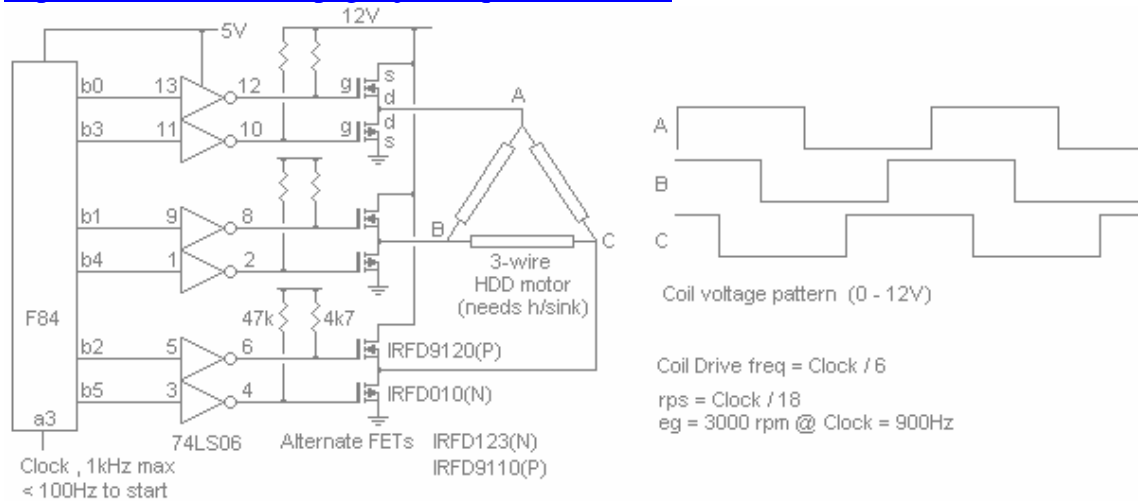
12V
5V
F84
b0
b3
b1
b4
b2
b5
a3
13
11
9
1
5
3
12
10
8
2
6
4
g
s
d
g
d
s
A
B
C
3-wire
HDD motor
(needs h/sink)
47k
4k7
IRFD9120(P)
IRFD010(N)
74LS06
Alternate FETs
IRFD123(N)
IRFD9110(P)
Clock , 1kHz max
< 100Hz to start

A
B
C
Coil voltage pattern (0 - 12V)

Coil Drive freq = Clock / 6

rps = Clock / 18
eg = 3000 rpm @ Clock = 900Hz